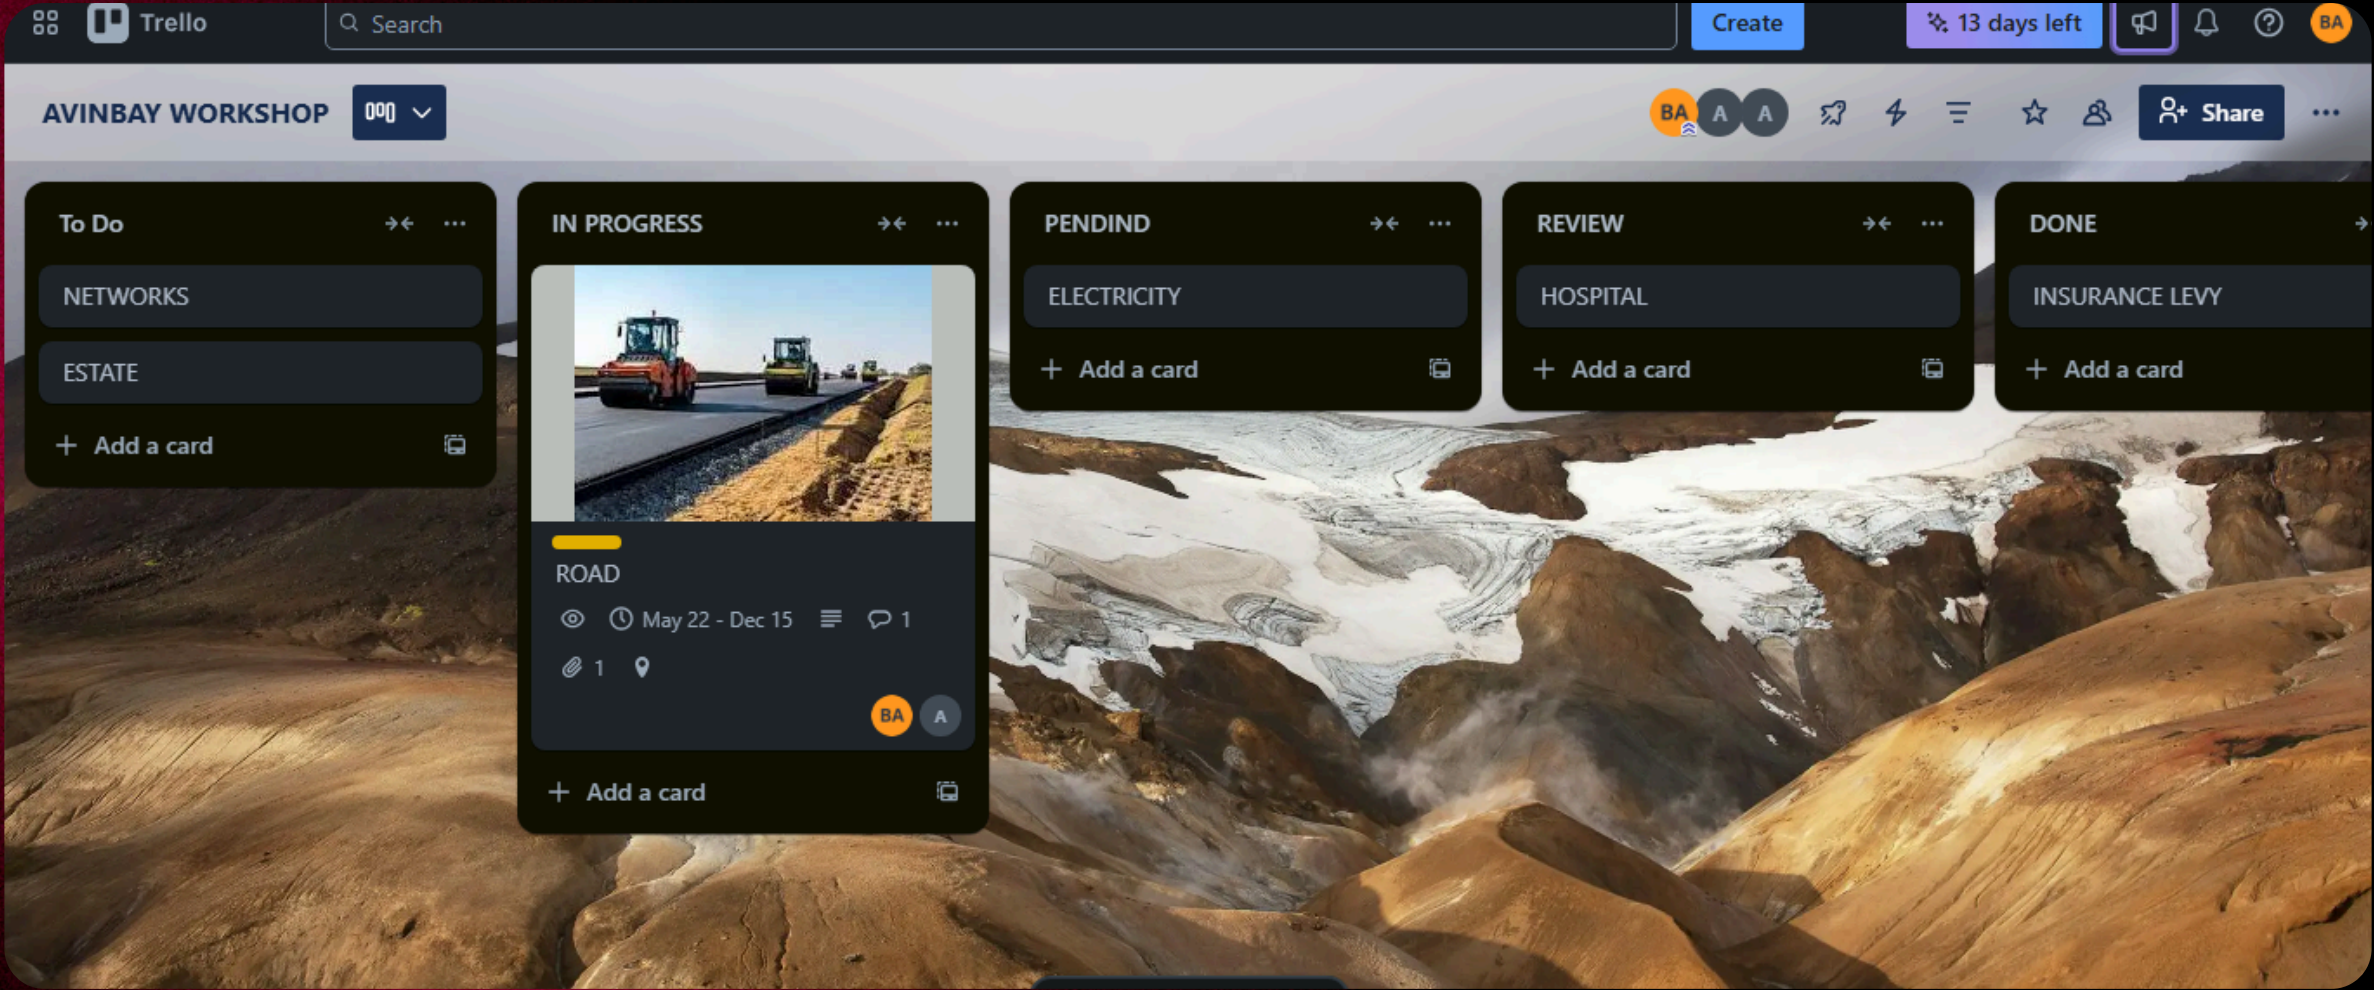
Trello

Search

Create

13 days left

BA

AVINBAY WORKSHOP

BA A A

Share

To Do

NETWORKS

ESTATE

+ Add a card

IN PROGRESS

ROAD

May 22 - Dec 15

1

1

BA A

+ Add a card

PENDIND

ELECTRICITY

+ Add a card

REVIEW

HOSPITAL

+ Add a card

DONE

INSURANCE LEVY

+ Add a card